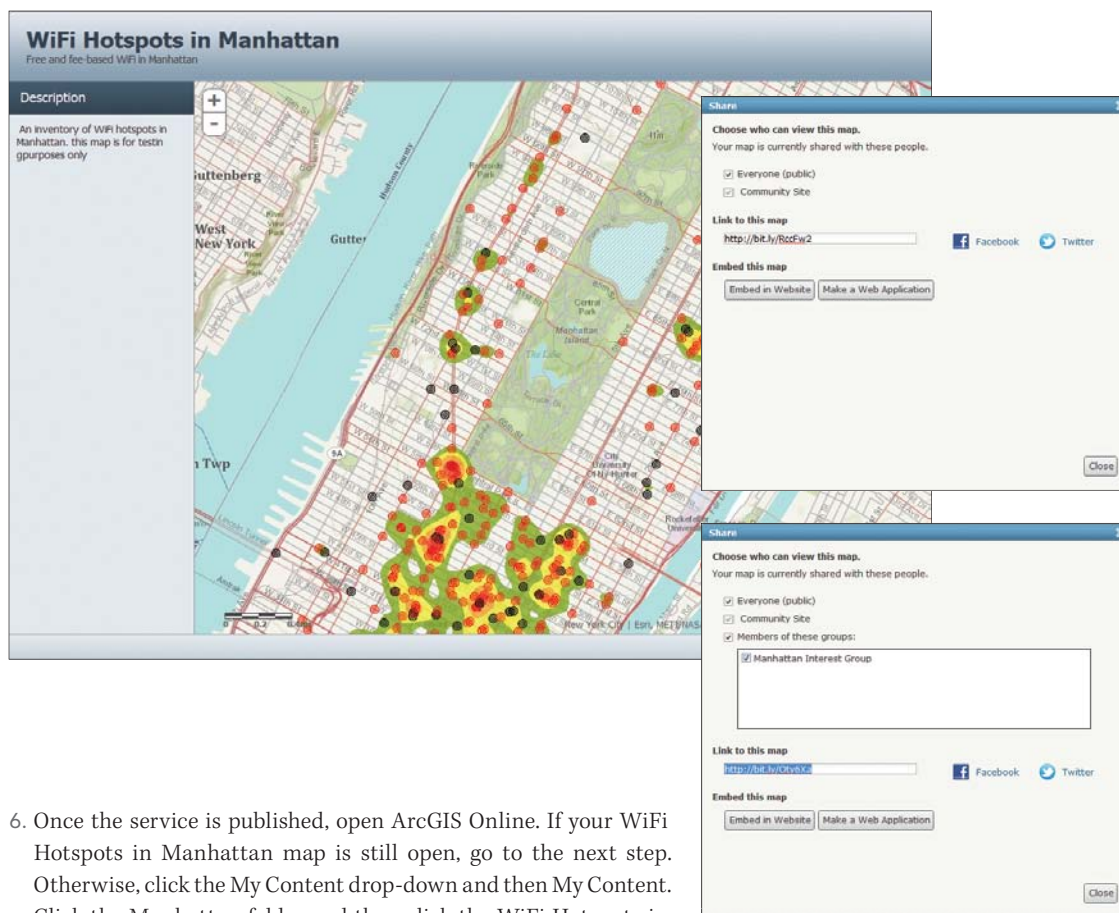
WiFi Hotspots in Manhattan
Free and fee-based WiFi in Manhattan

Description

An inventory of WiFi hotspots in Manhattan. this map is for testin gpurposes only

+
-

Guttenberg
West New York
Gutter
Twp
Riverside Park
Central Park
Manhattan Island
The Lake
City University of New York
Rockefeller
9A
Hudson River
New York City | Esri, HERE, NASA
0 0.2 0.4mi

Share
Choose who can view this map.
Your map is currently shared with these people.
Everyone (public)
Community Site
Link to this map
http://bit.ly/RccFw2
Facebook
Twitter
Embed this map
Embed in Website
Make a Web Application
Close

Share
Choose who can view this map.
Your map is currently shared with these people.
Everyone (public)
Community Site
Members of these groups:
Manhattan Interest Group
Link to this map
http://bit.ly/OtyeXz
Facebook
Twitter
Embed this map
Embed in Website
Make a Web Application
Close

6. Once the service is published, open ArcGIS Online. If your WiFi Hotspots in Manhattan map is still open, go to the next step. Otherwise, click the My Content drop-down and then My Content. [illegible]